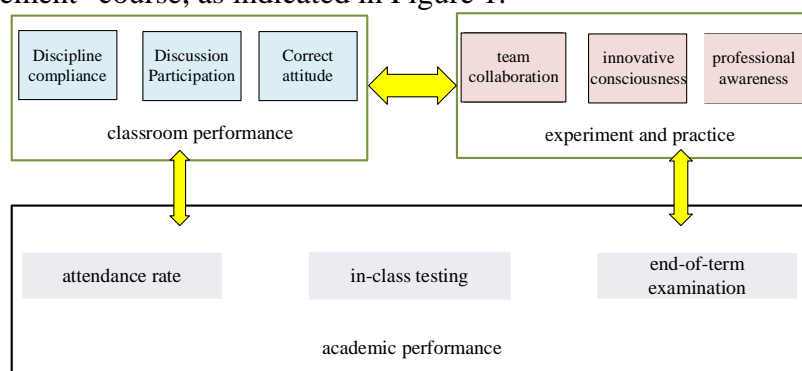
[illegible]ement" course, as indicated in Figure 1.

Discipline compliance

Discussion Participation

Correct attitude

classroom performance

team collaboration

innovative consciousness

professional awareness

experiment and practice

attendance rate

in-class testing

end-of-term examination

academic performance